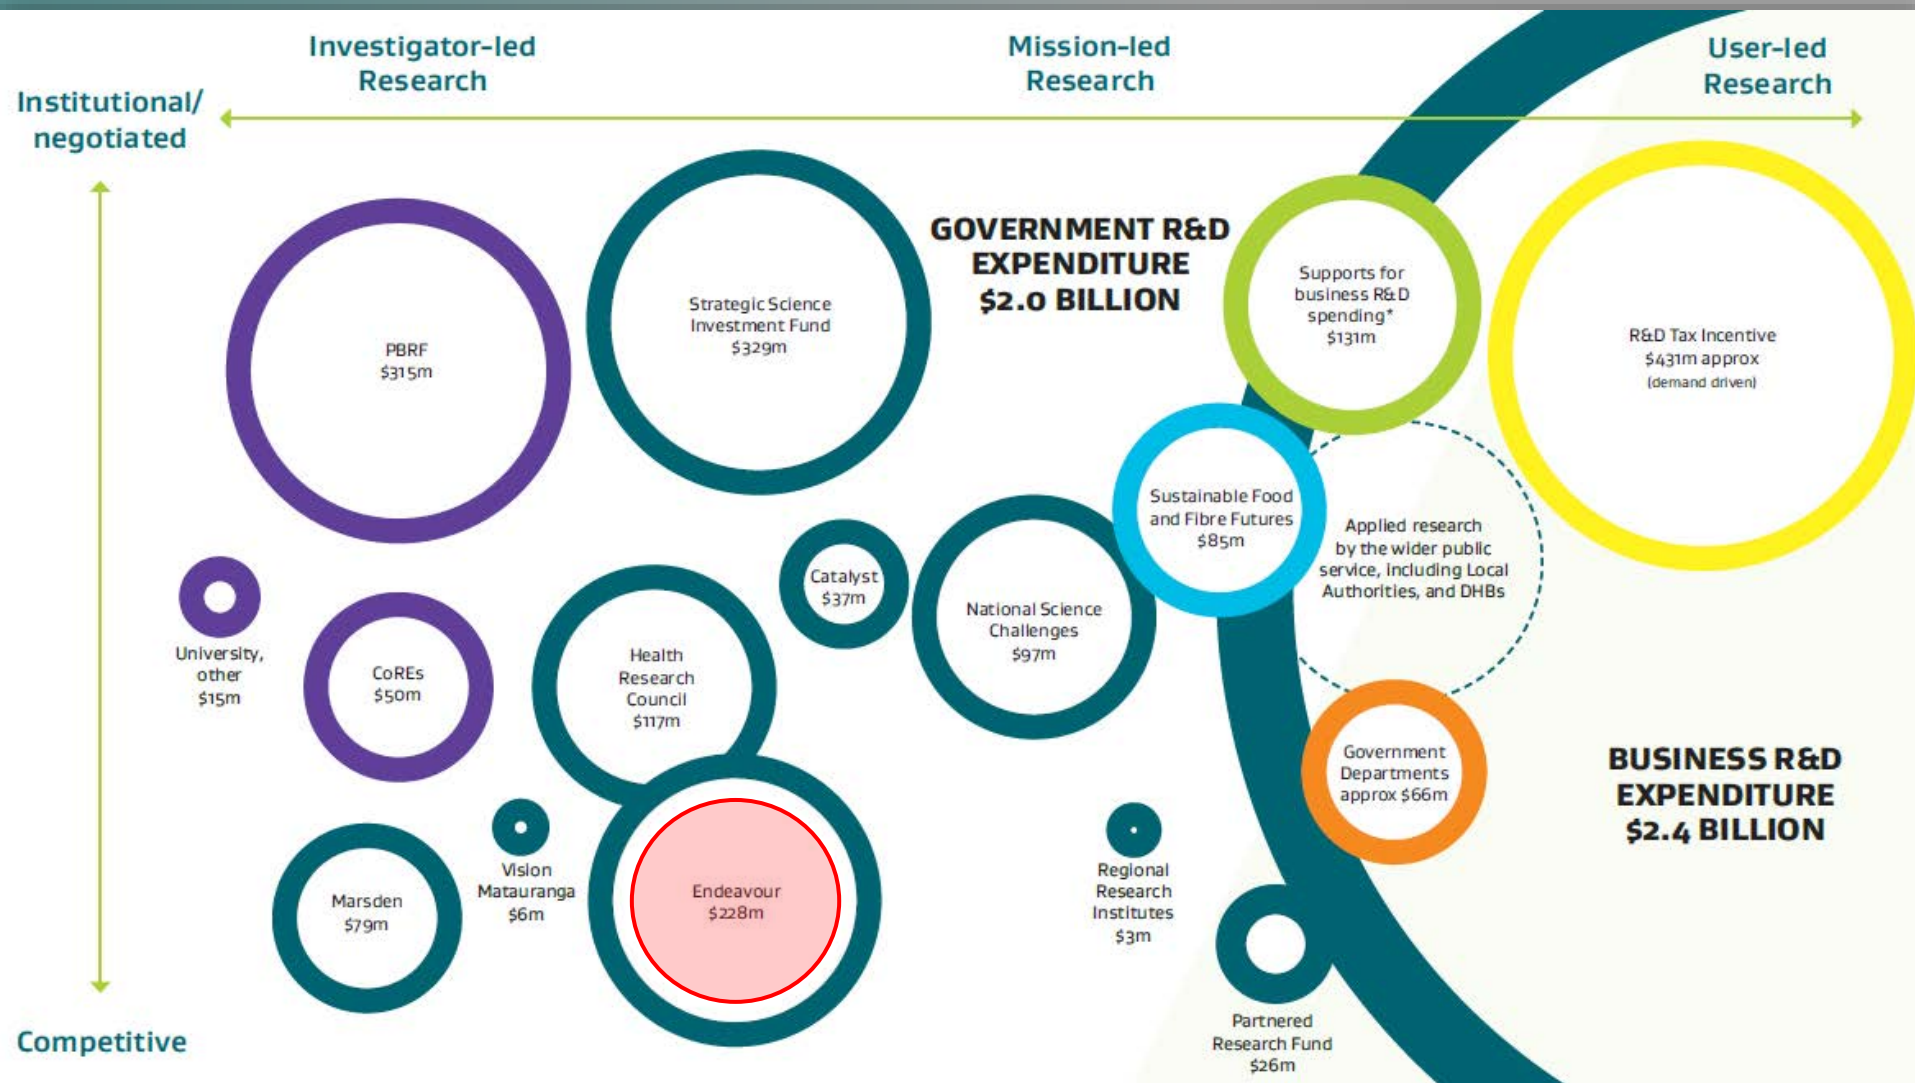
Investigator-led Research

Mission-led Research

User-led Research

Institutional/ negotiated

Competitive

GOVERNMENT R&D EXPENDITURE $2.0 BILLION

BUSINESS R&D EXPENDITURE $2.4 BILLION

PBRF $315m

Strategic Science Investment Fund $329m

Supports for business R&D spending* $131m

R&D Tax Incentive $431m approx (demand driven)

Sustainable Food and Fibre Futures $85m

Applied research by the wider public service, including Local Authorities, and DHBs

Catalyst $37m

National Science Challenges $97m

University, other $15m

CoREs $50m

Health Research Council $117m

Government Departments approx $66m

Marsden $79m

Vision Matauranga $6m

Endeavour $228m

Regional Research Institutes $3m

Partnered Research Fund $26m